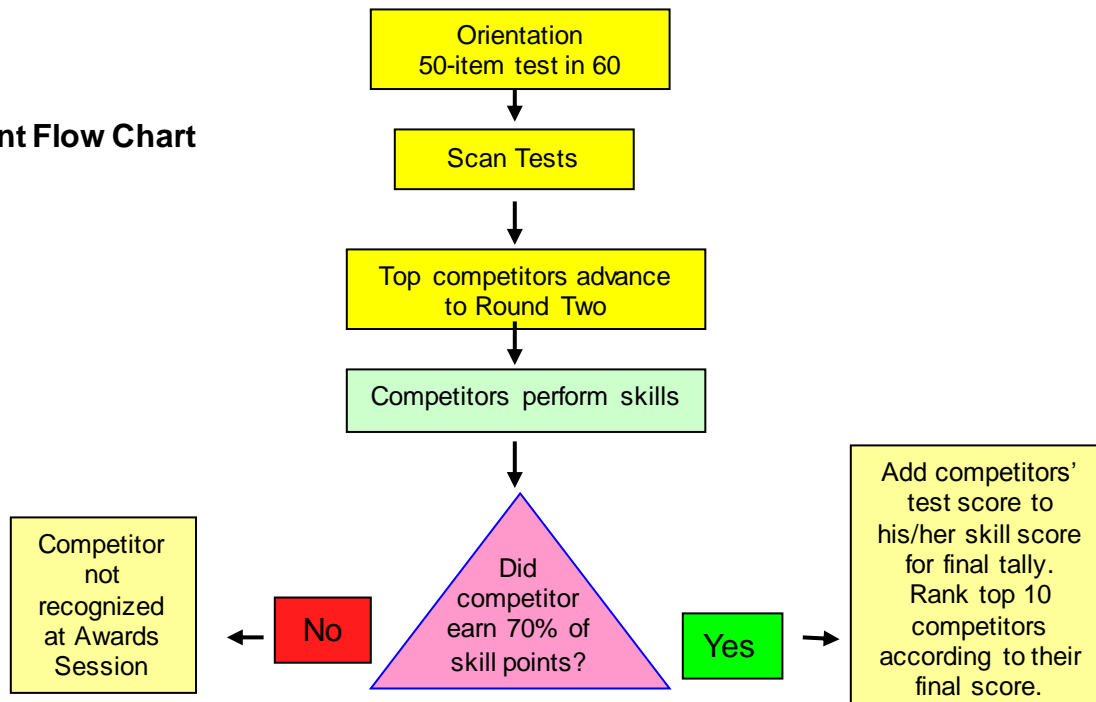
nt Flow Chart

Orientation
50-item test in 60

Scan Tests

Top competitors advance to Round Two

Competitors perform skills

Did competitor earn 70% of skill points?

No

Competitor not recognized at Awards Session

Yes

Add competitors' test score to his/her skill score for final tally. Rank top 10 competitors according to their final score.